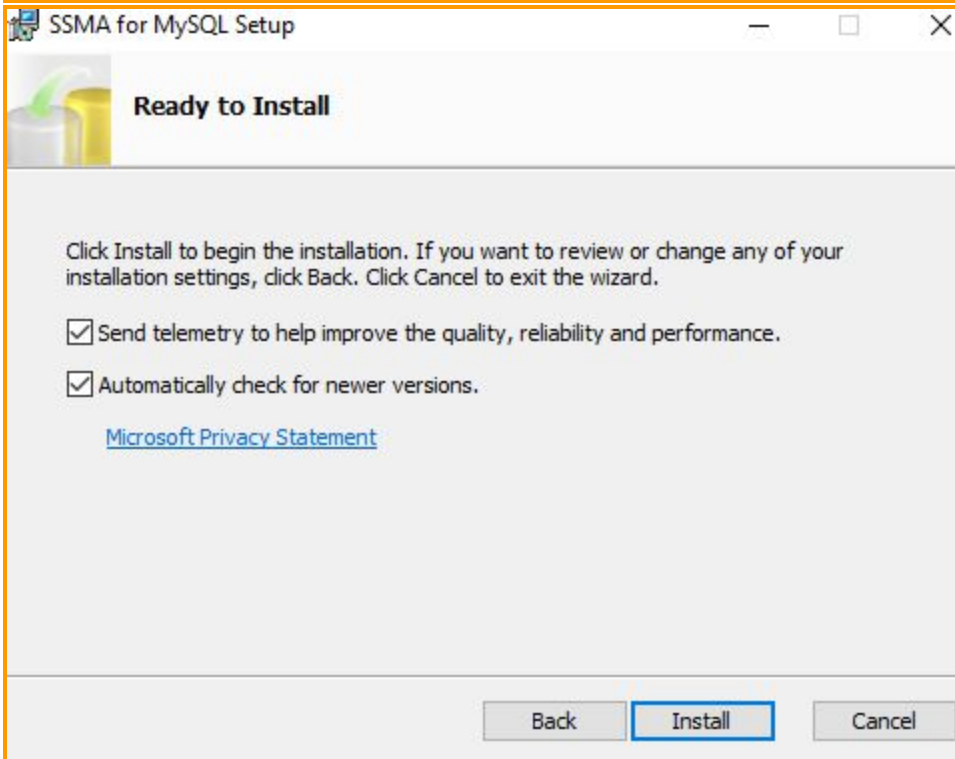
SSMA for MySQL Setup

Ready to Install

Click Install to begin the installation. If you want to review or change any of your installation settings, click Back. Click Cancel to exit the wizard.

Send telemetry to help improve the quality, reliability and performance.

Automatically check for newer versions.

Microsoft Privacy Statement

Back Install Cancel